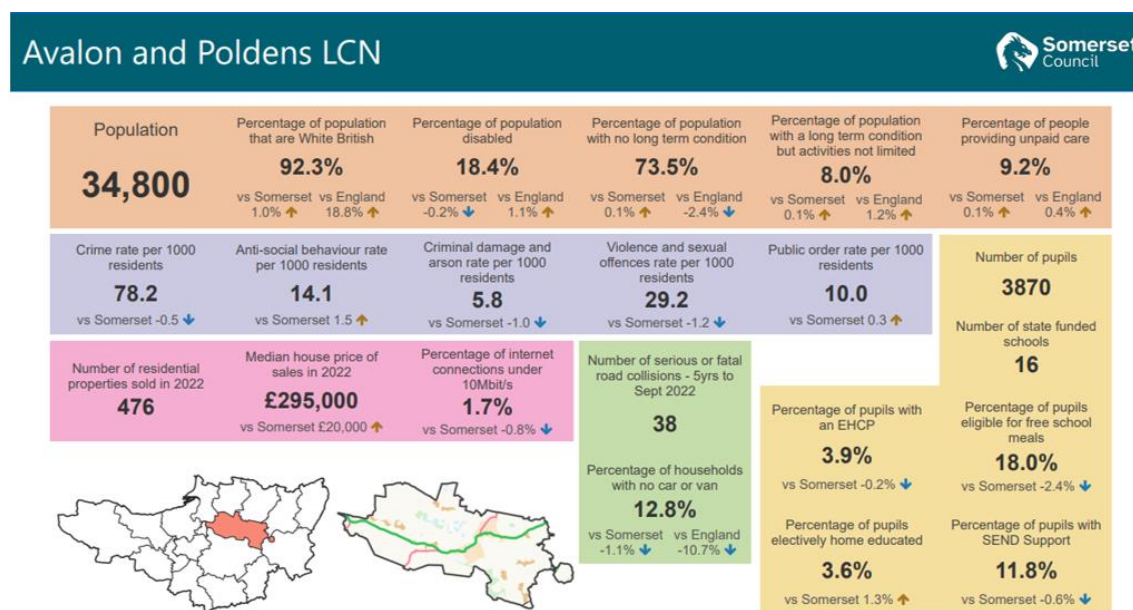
Avalon and Poldens LCN

Somerset Council

Population

34,800

Percentage of population that are White British

92.3%

vs Somerset 1.0% ↑ vs England 18.8% ↑

Percentage of population disabled

18.4%

vs Somerset -0.2% ↓ vs England 1.1% ↑

Percentage of population with no long term condition

73.5%

vs Somerset 0.1% ↑ vs England -2.4% ↓

Percentage of population with a long term condition but activities not limited

8.0%

vs Somerset 0.1% ↑ vs England 1.2% ↑

Percentage of people providing unpaid care

9.2%

vs Somerset 0.1% ↑ vs England 0.4% ↑

Crime rate per 1000 residents

78.2

vs Somerset -0.5 ↓

Anti-social behaviour rate per 1000 residents

14.1

vs Somerset 1.5 ↑

Criminal damage and arson rate per 1000 residents

5.8

vs Somerset -1.0 ↓

Violence and sexual offences rate per 1000 residents

29.2

vs Somerset -1.2 ↓

Public order rate per 1000 residents

10.0

vs Somerset 0.3 ↑

Number of pupils

3870

Number of state funded schools

16

Number of residential properties sold in 2022

476

Median house price of sales in 2022

£295,000

vs Somerset £20,000 ↑

Percentage of internet connections under 10Mbit/s

1.7%

vs Somerset -0.8% ↓

Number of serious or fatal road collisions - 5yrs to Sept 2022

38

Percentage of households with no car or van

12.8%

vs Somerset -1.1% ↓ vs England -10.7% ↓

Percentage of pupils with an EHCP

3.9%

vs Somerset -0.2% ↓

Percentage of pupils eligible for free school meals

18.0%

vs Somerset -2.4% ↓

Percentage of pupils electively home educated

3.6%

vs Somerset 1.3% ↑

Percentage of pupils with SEND Support

11.8%

vs Somerset -0.6% ↓